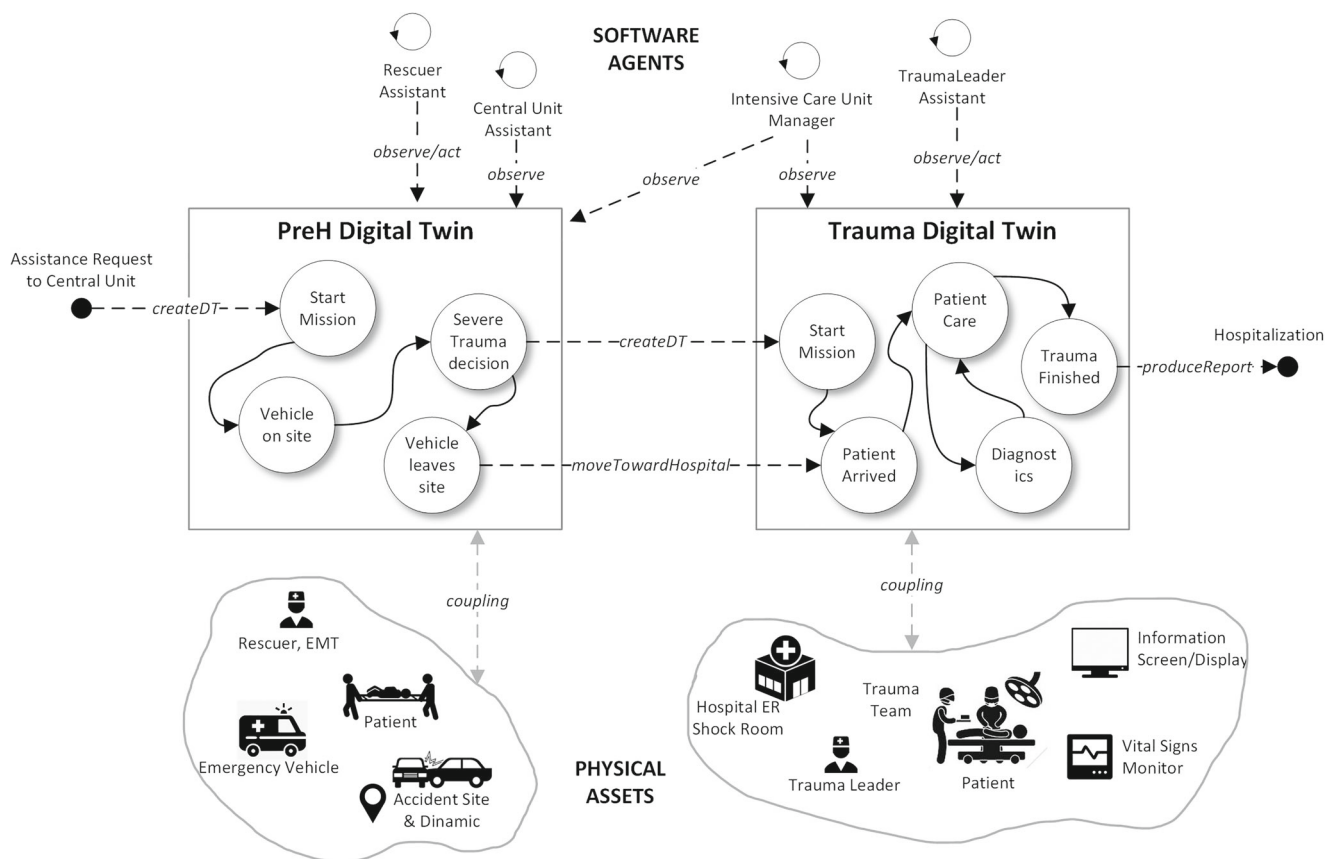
SOFTWARE AGENTS

Rescuer Assistant

Central Unit Assistant

Intensive Care Unit Manager

TraumaLeader Assistant

observe/act

observe

observe

observe

observe/act

PreH Digital Twin

Trauma Digital Twin

Assistance Request to Central Unit

createDT

Start Mission

Severe Trauma decision

Vehicle on site

Vehicle leaves site

createDT

moveTowardHospital

Start Mission

Patient Care

Trauma Finished

Patient Arrived

Diagnostics

Hospitalization

produceReport

coupling

coupling

Rescuer, EMT

Patient

Emergency Vehicle

Accident Site & Dinamic

PHYSICAL ASSETS

Hospital ER Shock Room

Trauma Team

Trauma Leader

Patient

Information Screen/Display

Vital Signs Monitor